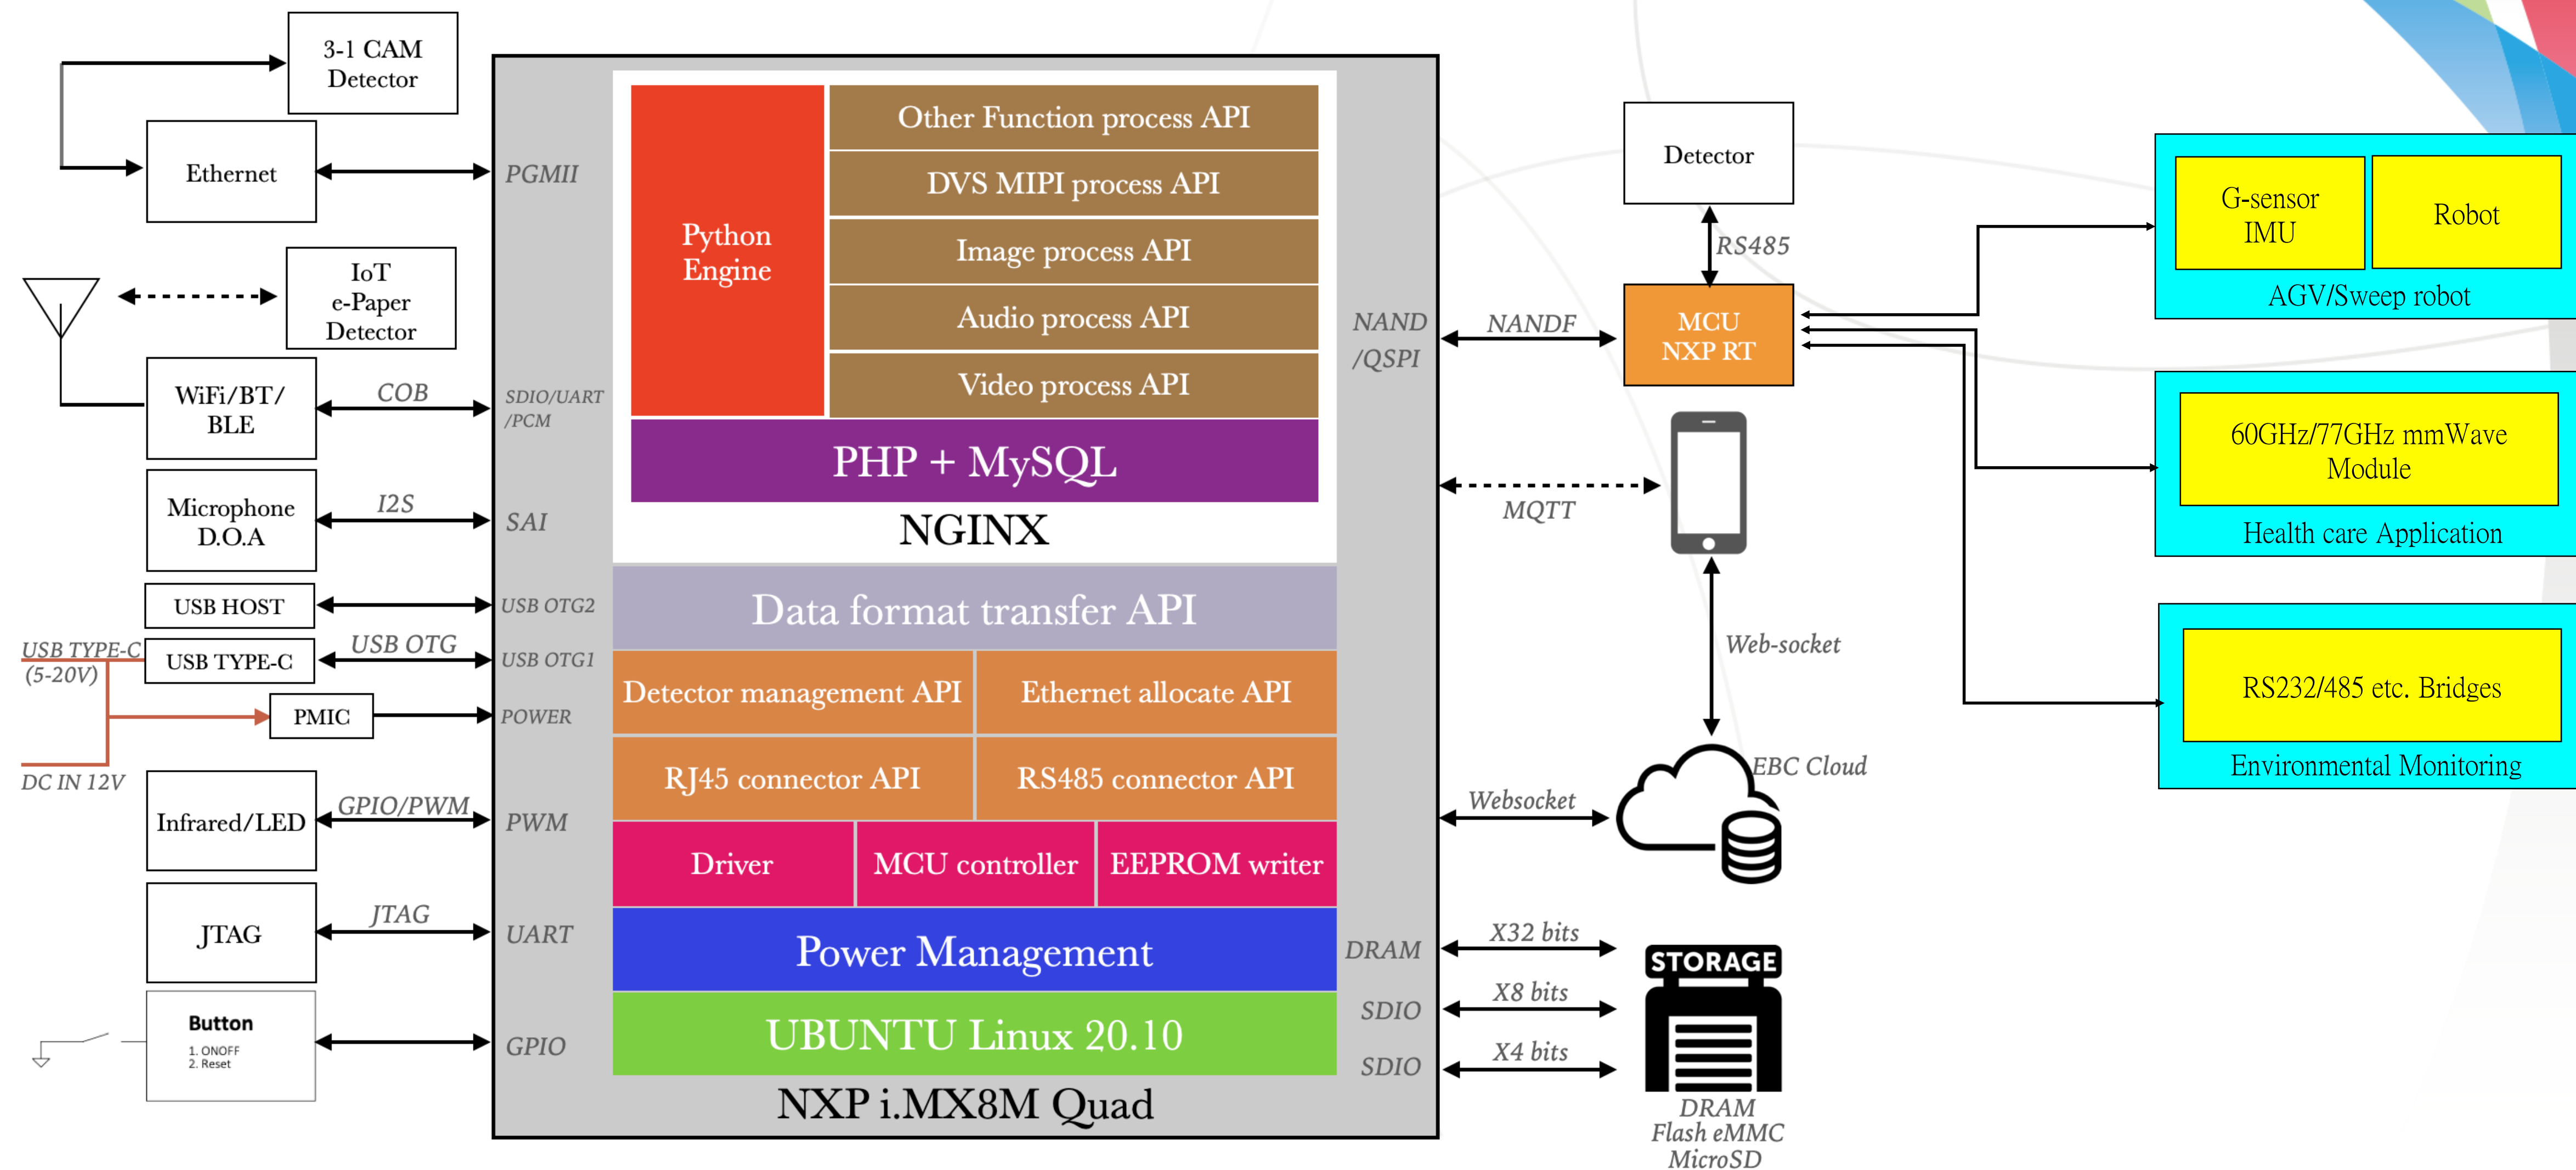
3-1 CAM Detector

Ethernet

IoT e-Paper Detector

WiFi/BT/ BLE

Microphone D.O.A

USB HOST

USB TYPE-C

USB TYPE-C (5-20V)

PMIC

DC IN 12V

Infrared/LED

JTAG

Button
1. ONOFF
2. Reset

COB

I2S

USB OTG

GPIO/PWM

JTAG

PGMII

SDIO/UART /PCM

SAI

USB OTG2

USB OTG1

POWER

PWM

UART

GPIO

Python Engine

Other Function process API

DVS MIPI process API

Image process API

Audio process API

Video process API

PHP + MySQL

NGINX

Data format transfer API

Detector management API

Ethernet allocate API

RJ45 connector API

RS485 connector API

Driver

MCU controller

EEPROM writer

Power Management

UBUNTU Linux 20.10

NXP i.MX8M Quad

NAND /QSPI

DRAM

SDIO

SDIO

NANDF

MQTT

Websocket

X32 bits

X8 bits

X4 bits

Detector

RS485

MCU NXP RT

Web-socket

EBC Cloud

STORAGE

DRAM Flash eMMC MicroSD

G-sensor IMU

Robot

AGV/Sweep robot

60GHz/77GHz mmWave Module

Health care Application

RS232/485 etc. Bridges

Environmental Monitoring